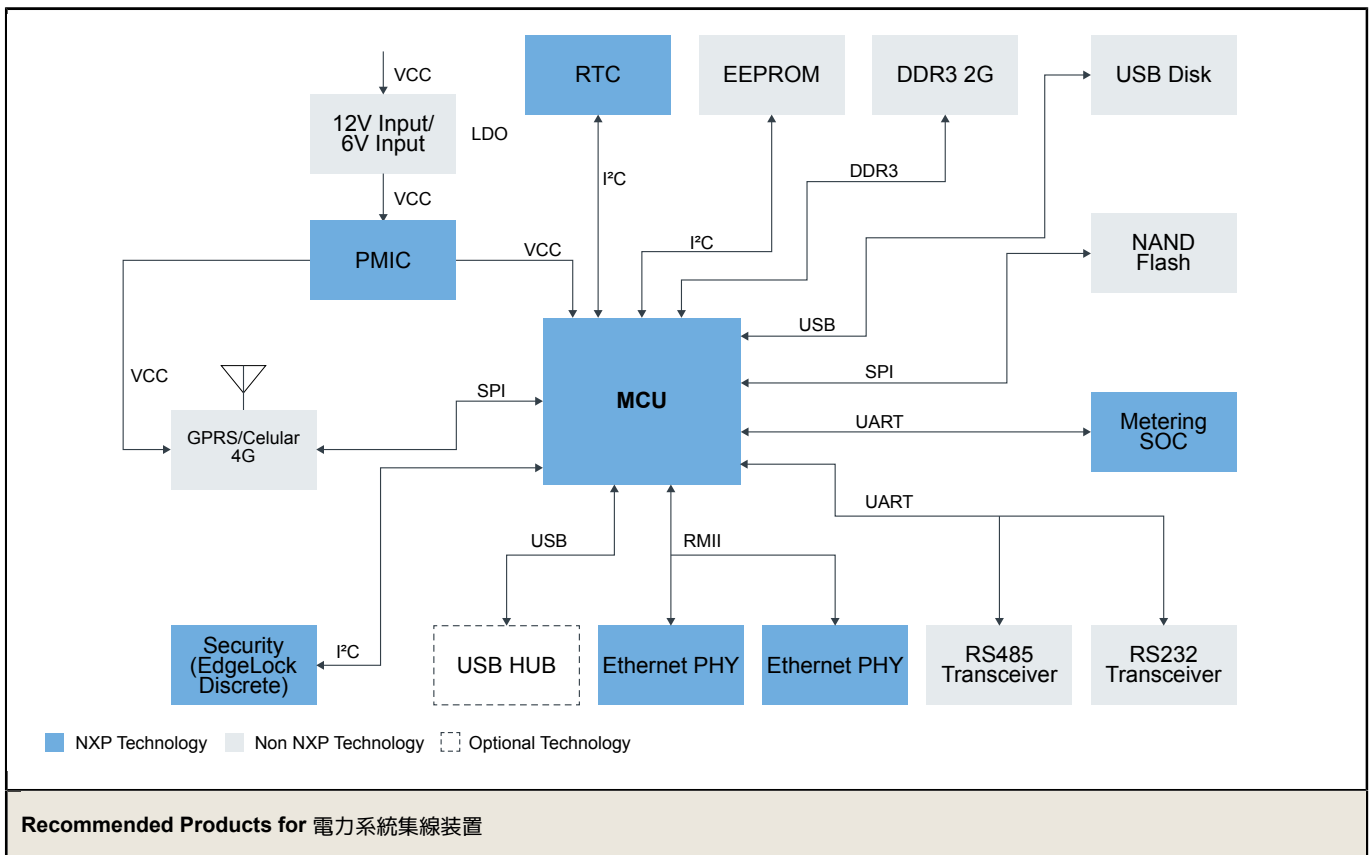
RTC

EEPROM

DDR3 2G

USB Disk

VCC

12V Input/
6V Input

LDO

VCC

I²C

DDR3

I²C

PMIC

VCC

NAND
Flash

USB

VCC

SPI

SPI

MCU

UART

Metering
SOC

GPRS/Celular
4G

UART

USB

RMII

I²C

Security
(EdgeLock
Discrete)

USB HUB

Ethernet PHY

Ethernet PHY

RS485
Transceiver

RS232
Transceiver

NXP Technology

Non NXP Technology

Optional Technology

**Recommended Products for** 電力系統集線裝置